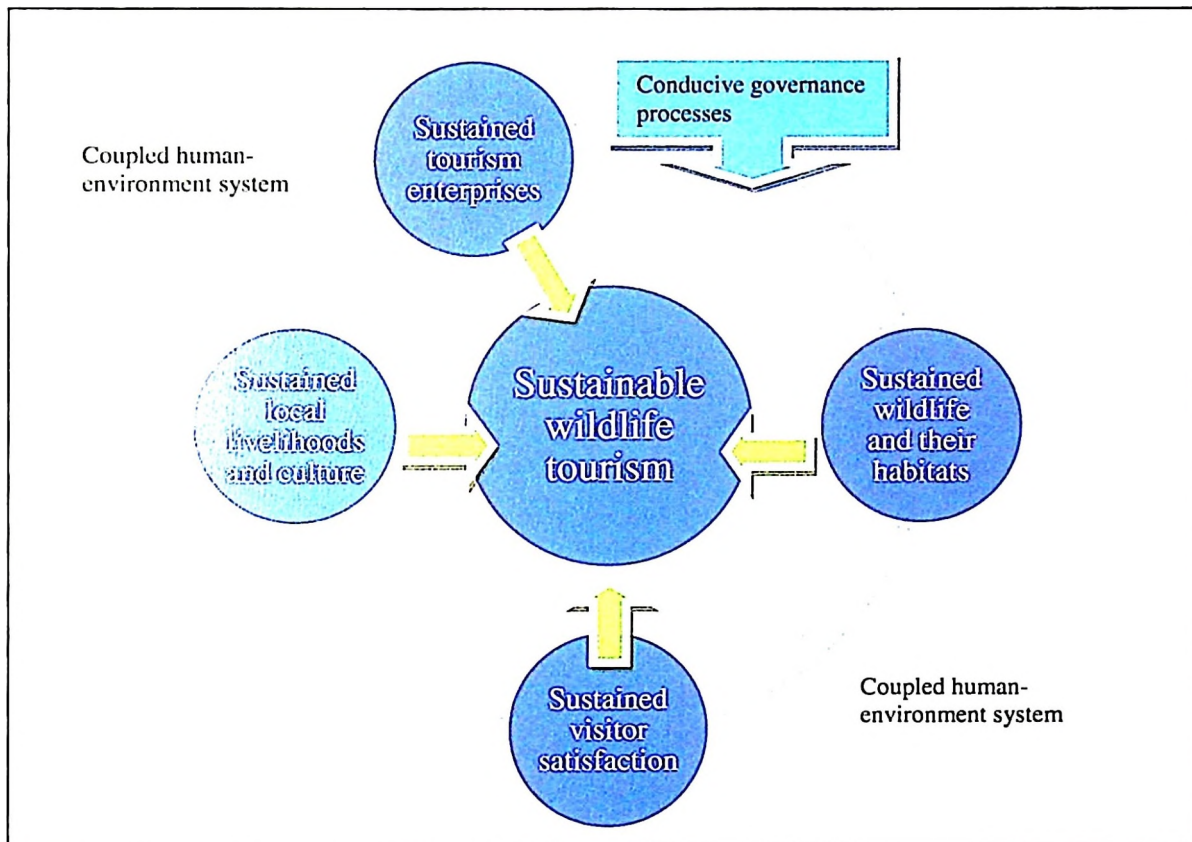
Conducive governance processes

Sustained tourism enterprises

Coupled human-environment system

Sustained local livelihoods and culture

Sustainable wildlife tourism

Sustained wildlife and their habitats

Sustained visitor satisfaction

Coupled human-environment system